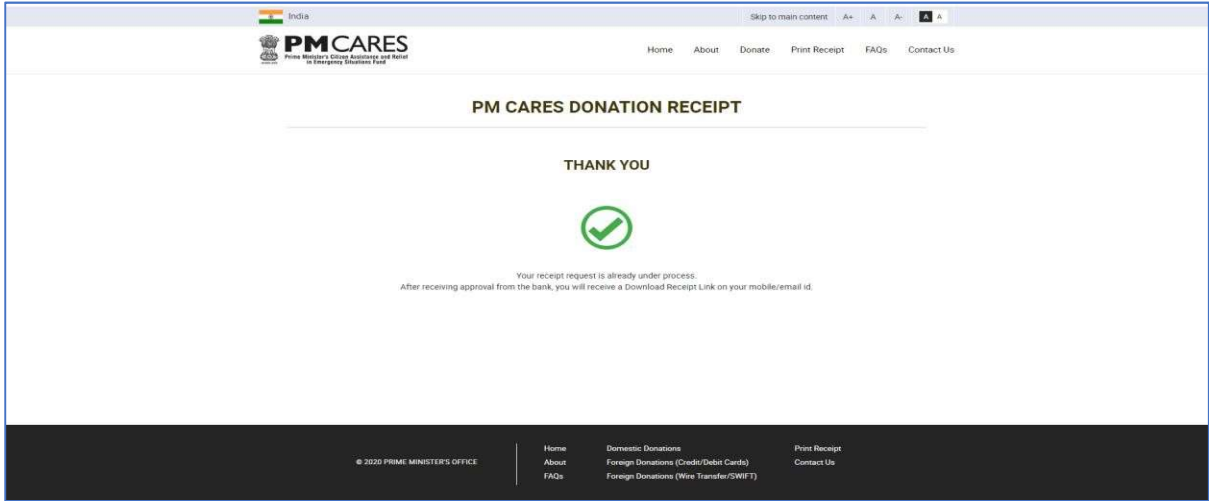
India

Skip to main content A+ A A- A A

PMCARES
Prime Minister's Citizen Assistance and Relief in Emergency Situations Fund

Home About Donate Print Receipt FAQs Contact Us

PM CARES DONATION RECEIPT

THANK YOU

Your receipt request is already under process.
After receiving approval from the bank, you will receive a Download Receipt Link on your mobile/email id.

© 2020 PRIME MINISTER'S OFFICE

Home
About
FAQs

Domestic Donations
Foreign Donations (Credit/Debit Cards)
Foreign Donations (Wire Transfer/SWIFT)

Print Receipt
Contact Us